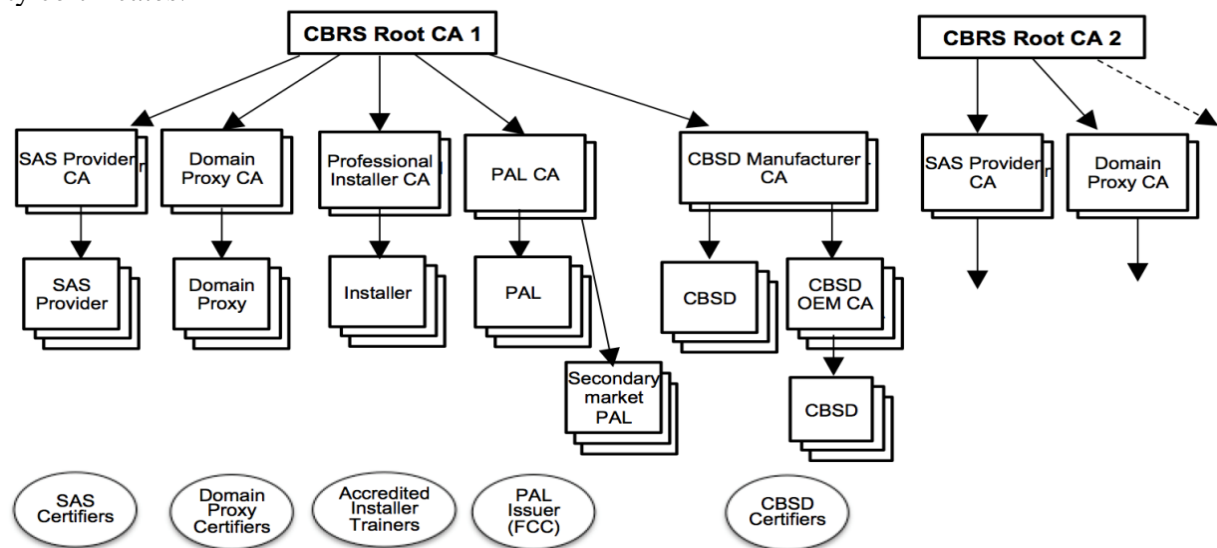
CBRS Root CA 1

CBRS Root CA 2

SAS Provider CA

Domain Proxy CA

Professional Installer CA

PAL CA

CBSD Manufacturer CA

SAS Provider CA

Domain Proxy CA

SAS Provider

Domain Proxy

Installer

PAL

CBSD

CBSD OEM CA

Secondary market PAL

CBSD

SAS Certifiers

Domain Proxy Certifiers

Accredited Installer Trainers

PAL Issuer (FCC)

CBSD Certifiers